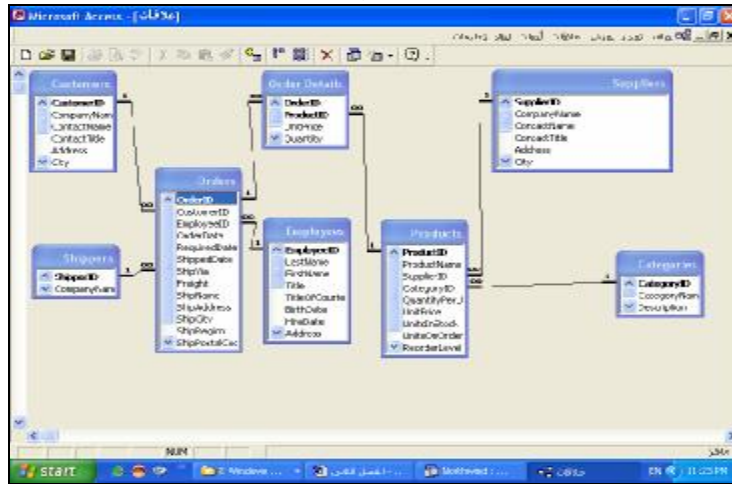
Microsoft Access - [علاقات]

Customers
CustomerID
CompanyName
ContactName
ContactTitle
Address
City

Order Details
OrderID
ProductID
UnitPrice
Quantity

Suppliers
SupplierID
CompanyName
ContactName
ContactTitle
Address
City

Orders
OrderID
CustomerID
EmployeeID
OrderDate
RequiredDate
ShippedDate
ShipVia
Freight
ShipName
ShipAddress
ShipCity
ShipRegion
ShipPostalCode

Employees
EmployeeID
LastName
FirstName
Title
TitleOfCourtesy
BirthDate
HireDate
Address

Products
ProductID
ProductName
SupplierID
CategoryID
QuantityPerUnit
UnitPrice
UnitsInStock
UnitsOnOrder
ReorderLevel

Shippers
ShipperID
CompanyName

Categories
CategoryID
CategoryName
Description

NUM

start
EN 11:23 PM